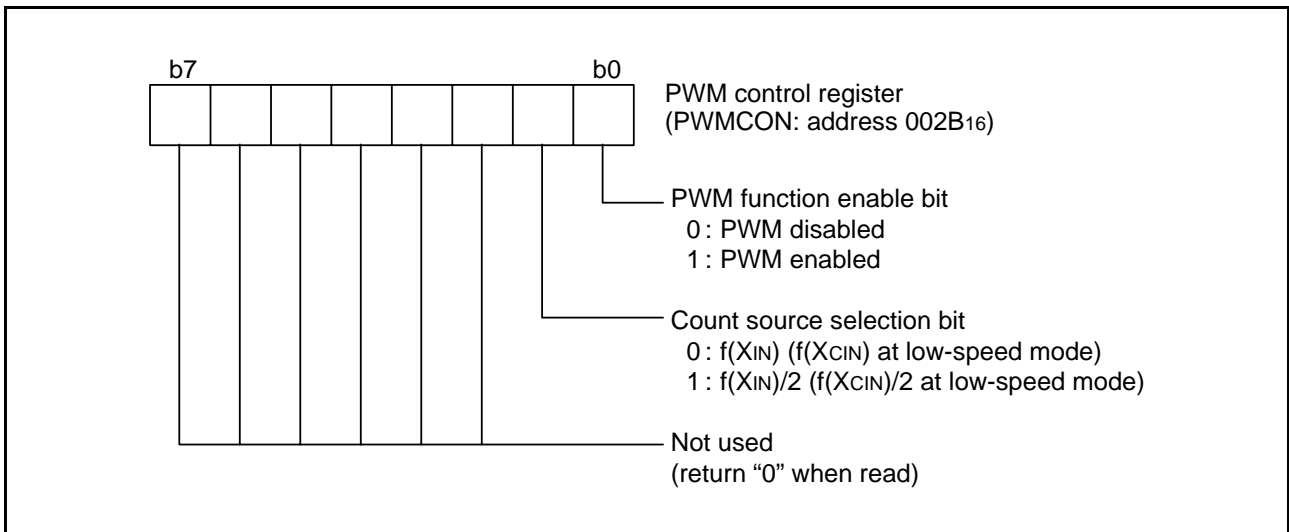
b7

b0

PWM control register
(PWMCON: address 002B$_{16}$)

PWM function enable bit
0 : PWM disabled
1 : PWM enabled

Count source selection bit
0 : f(X$_{IN}$) (f(X$_{CIN}$) at low-speed mode)
1 : f(X$_{IN}$)/2 (f(X$_{CIN}$)/2 at low-speed mode)

Not used
(return “0” when read)